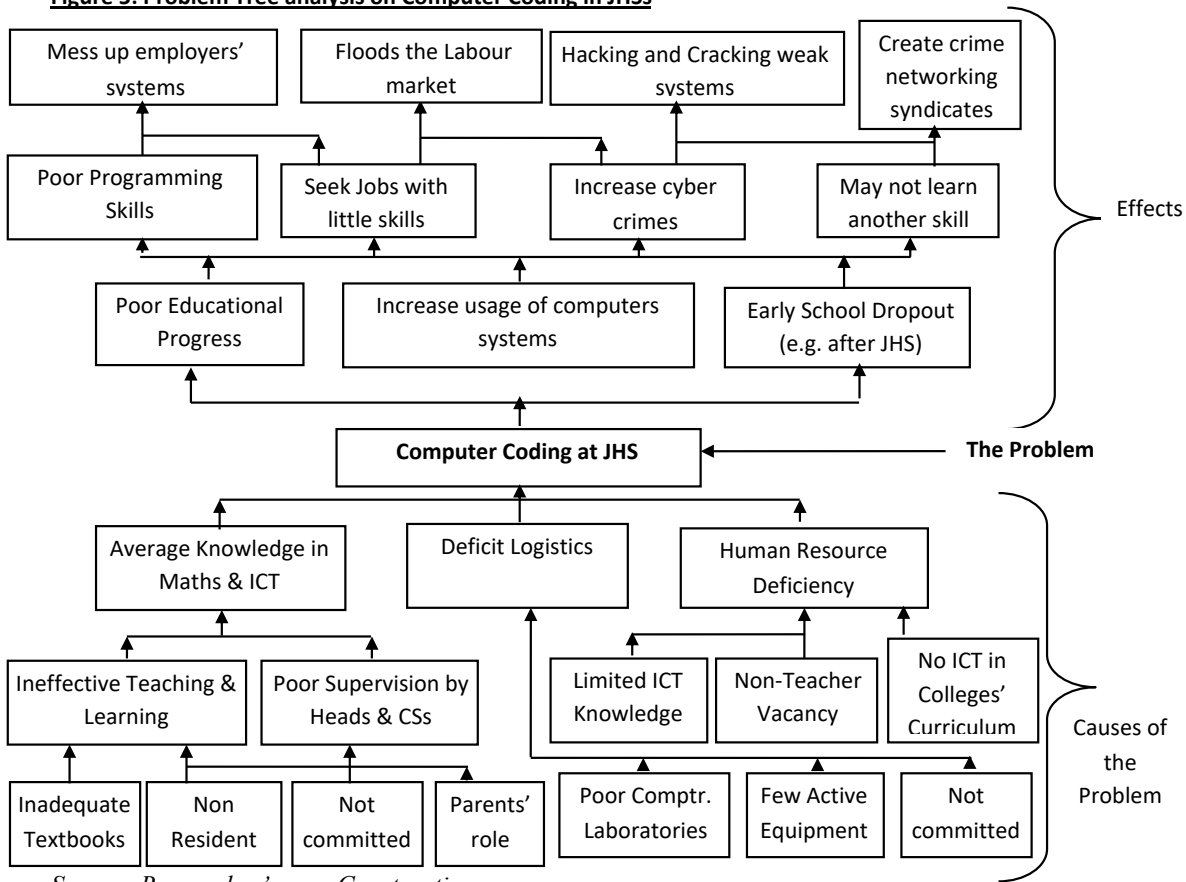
Figure 3: Problem Tree analysis on Computer Coding in JHSs

Mess up employers' systems

Floods the Labour market

Hacking and Cracking weak systems

Create crime networking syndicates

Poor Programming Skills

Seek Jobs with little skills

Increase cyber crimes

May not learn another skill

Effects

Poor Educational Progress

Increase usage of computers systems

Early School Dropout (e.g. after JHS)

Computer Coding at JHS

The Problem

Average Knowledge in Maths & ICT

Deficit Logistics

Human Resource Deficiency

Ineffective Teaching & Learning

Poor Supervision by Heads & CSs

Limited ICT Knowledge

Non-Teacher Vacancy

No ICT in Colleges' Curriculum

Causes of the Problem

Inadequate Textbooks

Non Resident

Not committed

Parents' role

Poor Comptr. Laboratories

Few Active Equipment

Not committed

Source: Researcher's own Construction